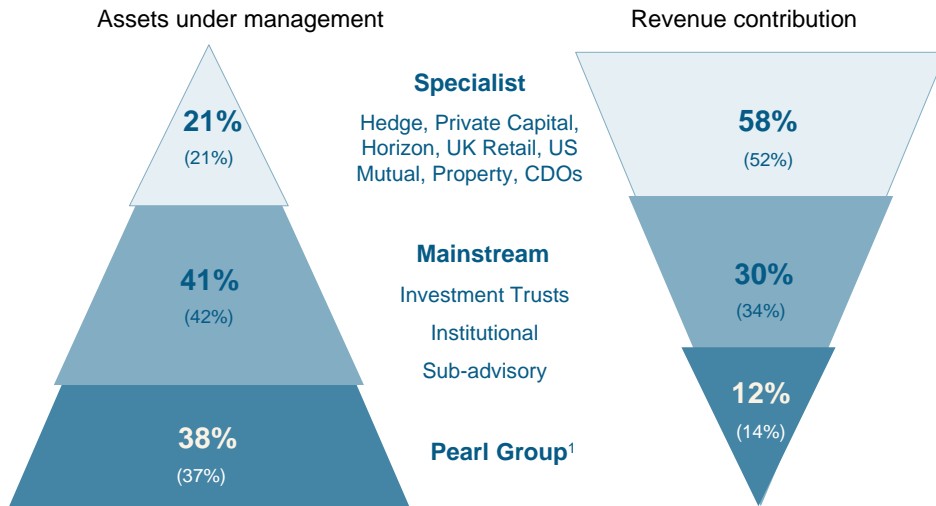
Assets under management

21%
(21%)

41%
(42%)

38%
(37%)

Specialist
Hedge, Private Capital, Horizon, UK Retail, US Mutual, Property, CDOs

Mainstream
Investment Trusts
Institutional
Sub-advisory

Pearl Group$^1$

Revenue contribution

58%
(52%)

30%
(34%)

12%
(14%)